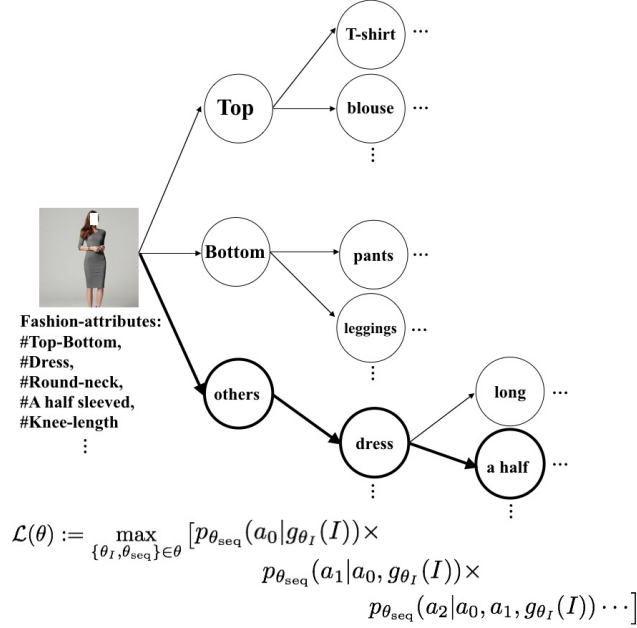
T-shirt ⋯

Top

blouse ⋯

⋮

Bottom

pants ⋯

leggings ⋯

⋮

Fashion-attributes:
#Top-Bottom,
#Dress,
#Round-neck,
#A half sleeved,
#Knee-length
⋮

others

long ⋯

dress

a half ⋯

⋮

⋮

$\mathcal{L}(\theta) := \max_{\{\theta_I, \theta_{\text{seq}}\} \in \theta} \big[ p_{\theta_{\text{seq}}}(a_0 | g_{\theta_I}(I)) \times$
$p_{\theta_{\text{seq}}}(a_1 | a_0, g_{\theta_I}(I)) \times$
$p_{\theta_{\text{seq}}}(a_2 | a_0, a_1, g_{\theta_I}(I)) \cdots \big]$